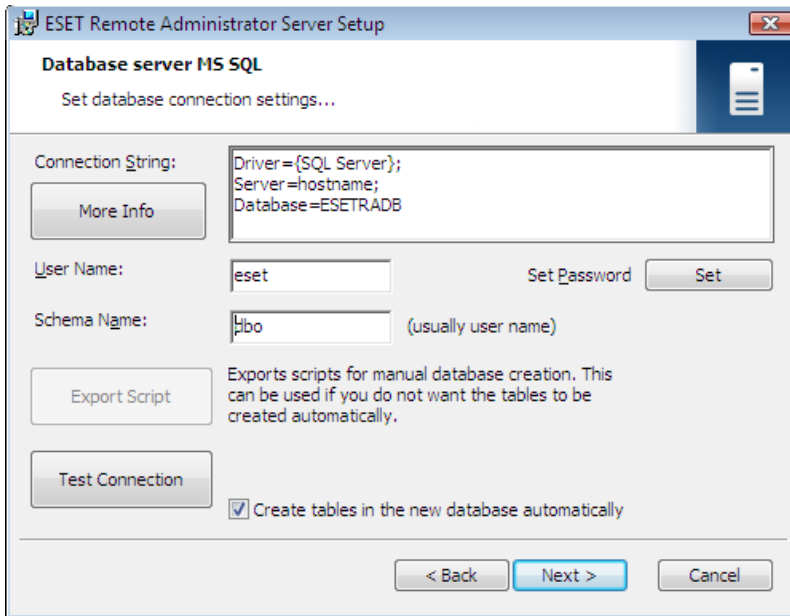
ESET Remote Administrator Server Setup

Database server MS SQL

Set database connection settings...

Connection String:

More Info

Driver={SQL Server};
Server=hostname;
Database=ESETRADB

User Name:

eset

Set Password

Set

Schema Name:

dbo

(usually user name)

Export Script

Exports scripts for manual database creation. This can be used if you do not want the tables to be created automatically.

Test Connection

Create tables in the new database automatically

< Back

Next >

Cancel